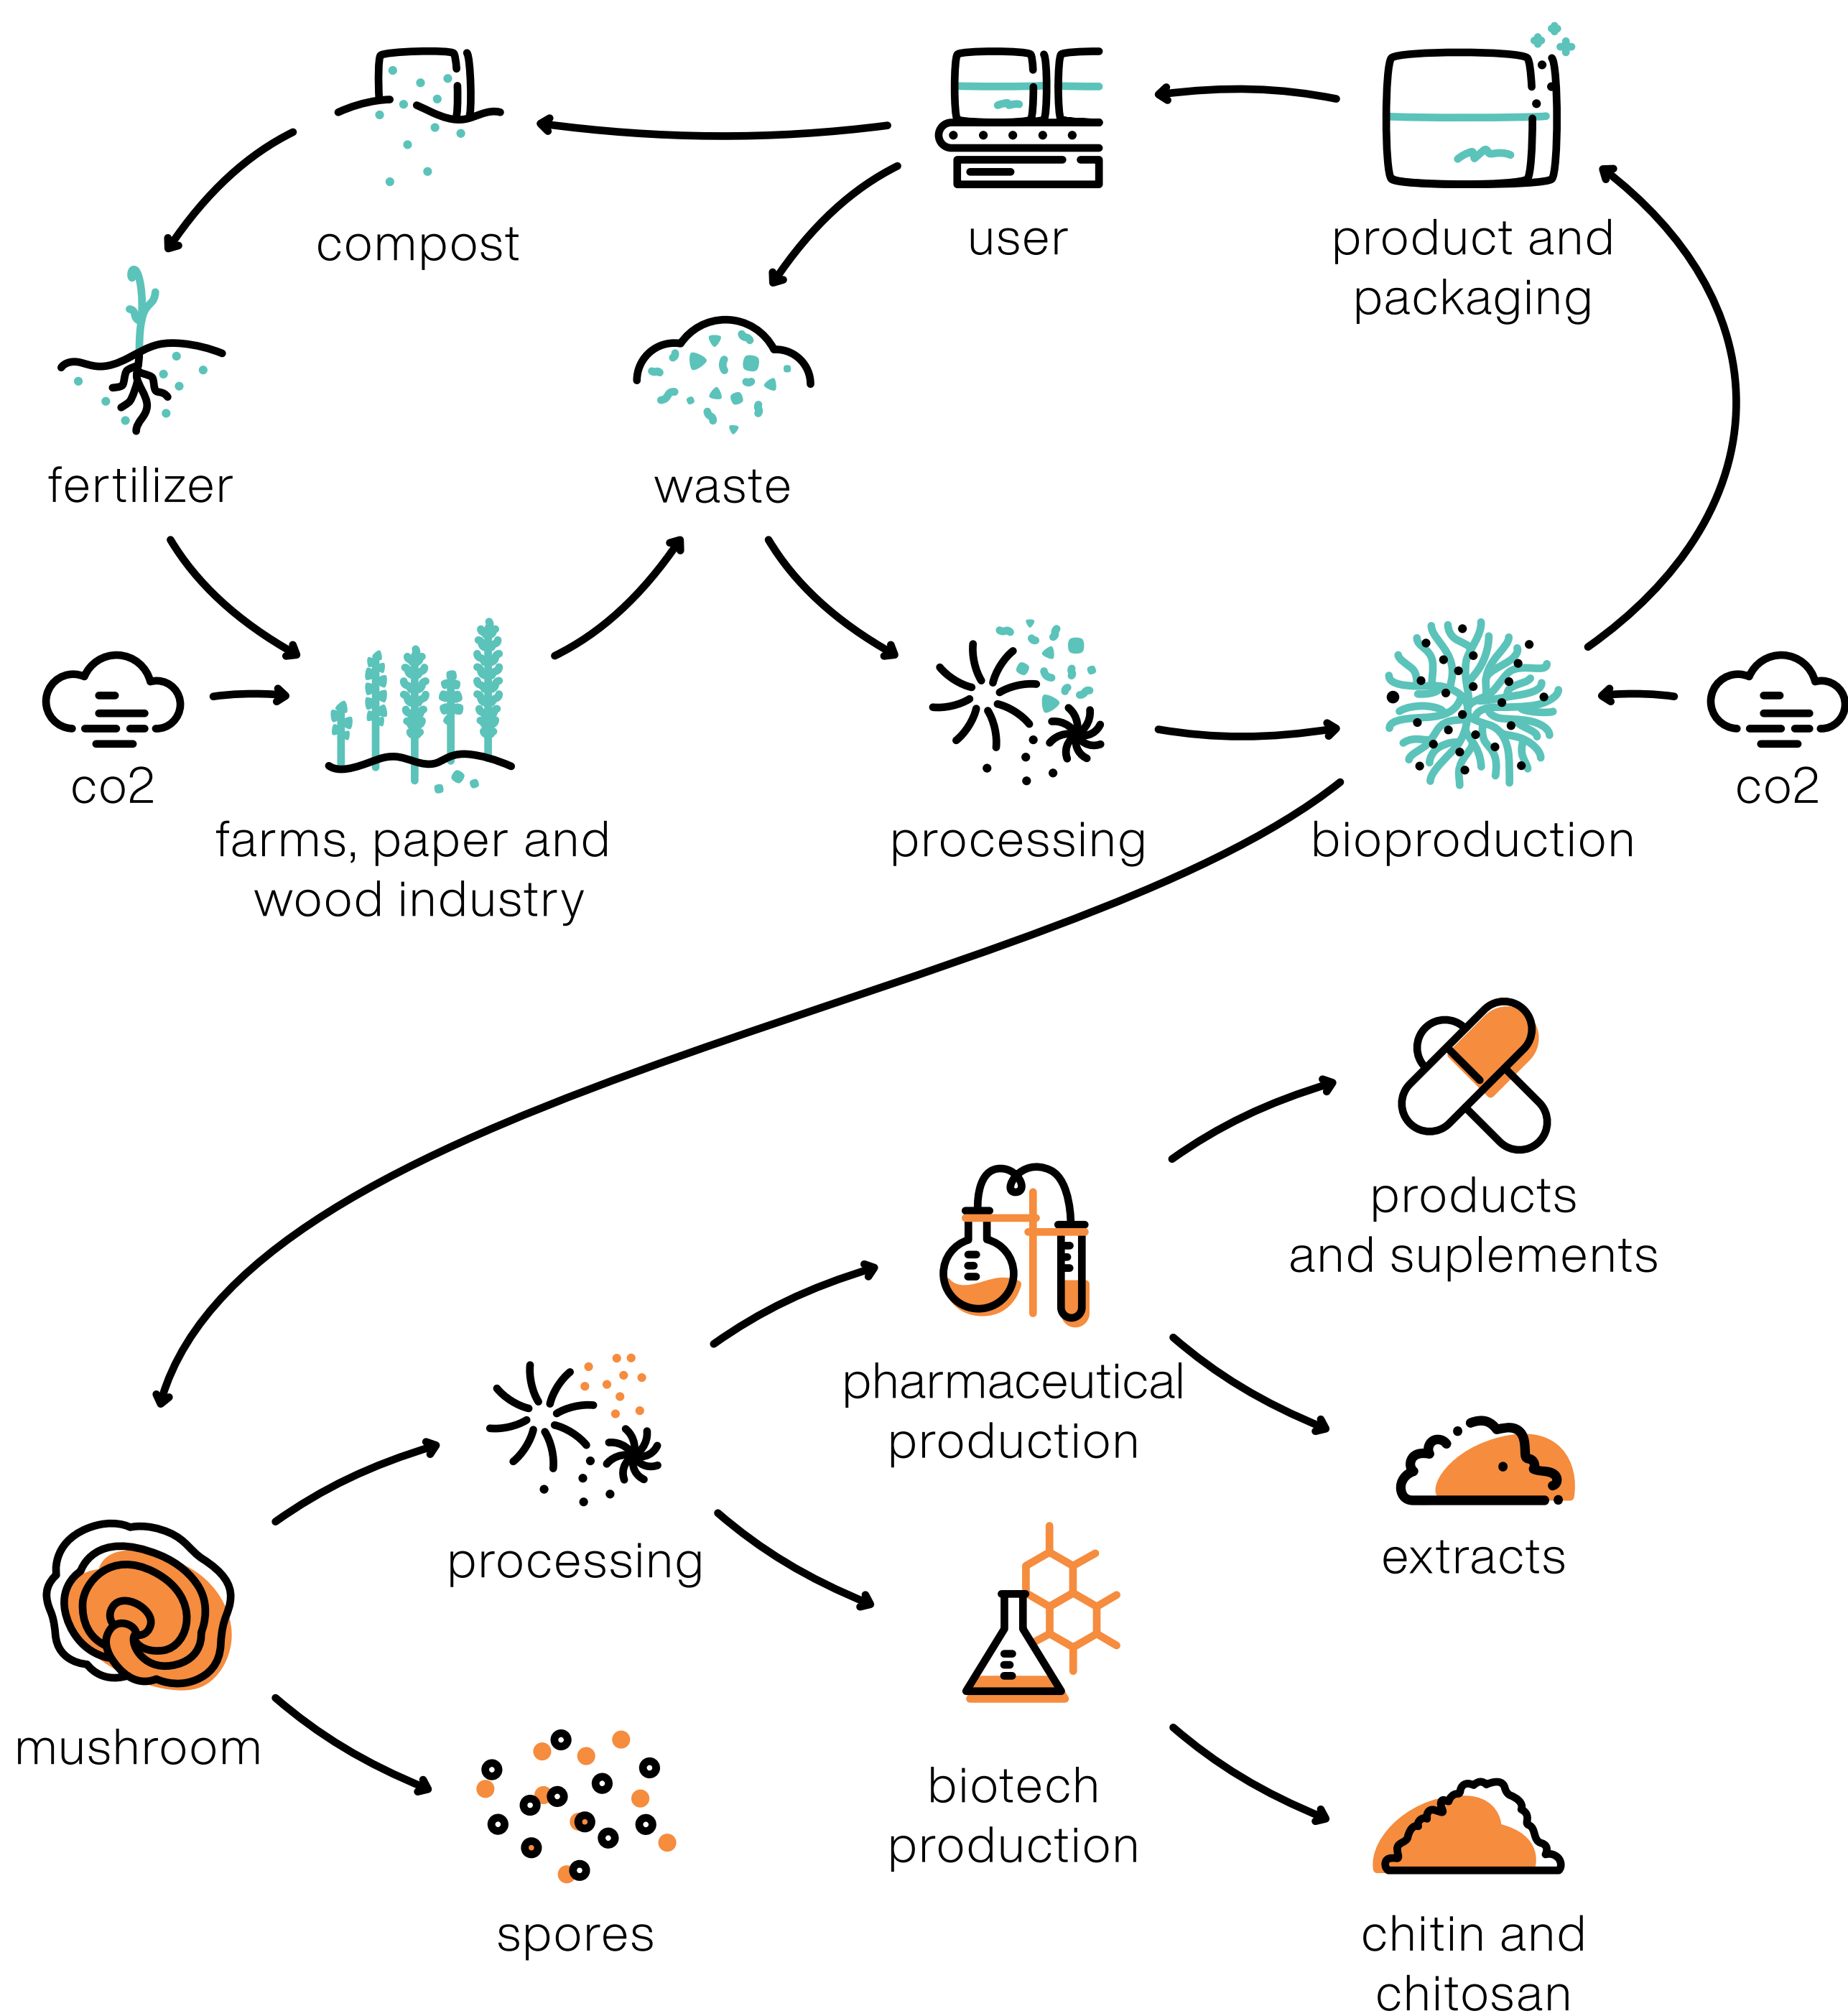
compost

user

product and packaging

fertilizer

waste

co2

farms, paper and wood industry

processing

bioproduction

co2

products and suplements

pharmaceutical production

extracts

processing

mushroom

biotech production

spores

chitin and chitosan